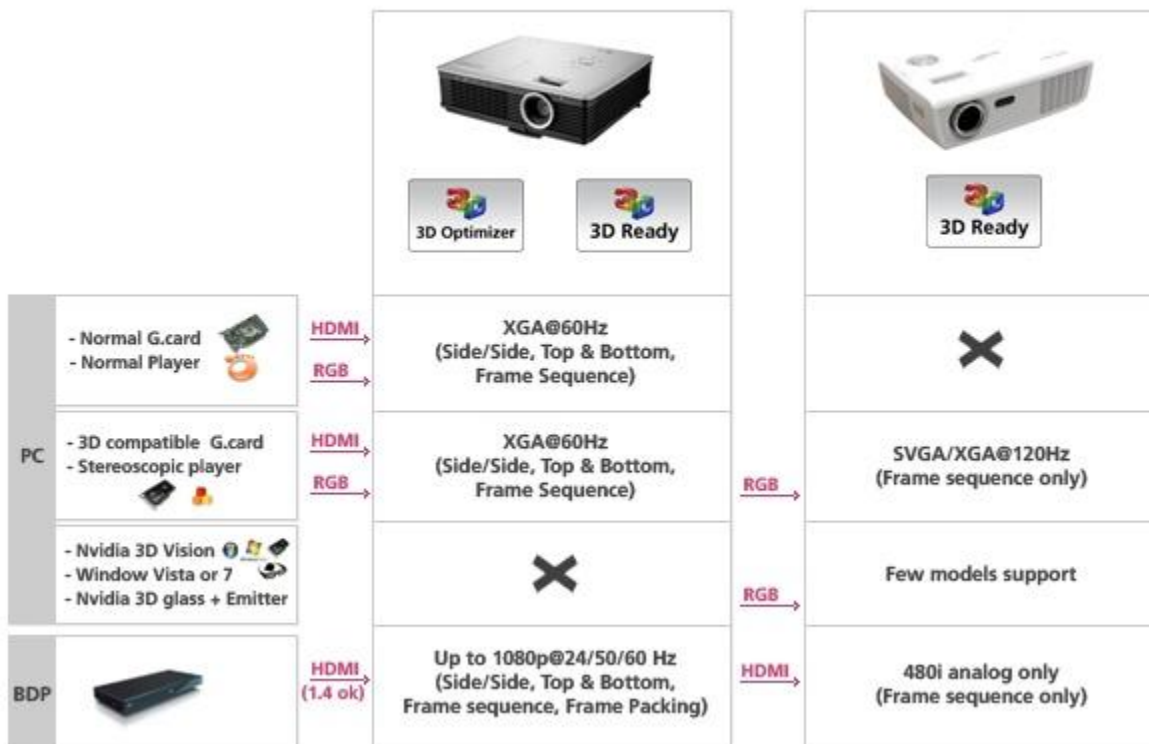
3D Optimizer

3D Ready

3D Ready

PC

- Normal G.card
- Normal Player

HDMI

RGB

XGA@60Hz
(Side/Side, Top & Bottom, Frame Sequence)

- 3D compatible G.card
- Stereoscopic player

HDMI

RGB

XGA@60Hz
(Side/Side, Top & Bottom, Frame Sequence)

RGB

SVGA/XGA@120Hz
(Frame sequence only)

- Nvidia 3D Vision
- Window Vista or 7
- Nvidia 3D glass + Emitter

RGB

Few models support

BDP

HDMI
(1.4 ok)

Up to 1080p@24/50/60 Hz
(Side/Side, Top & Bottom, Frame sequence, Frame Packing)

HDMI

480i analog only
(Frame sequence only)